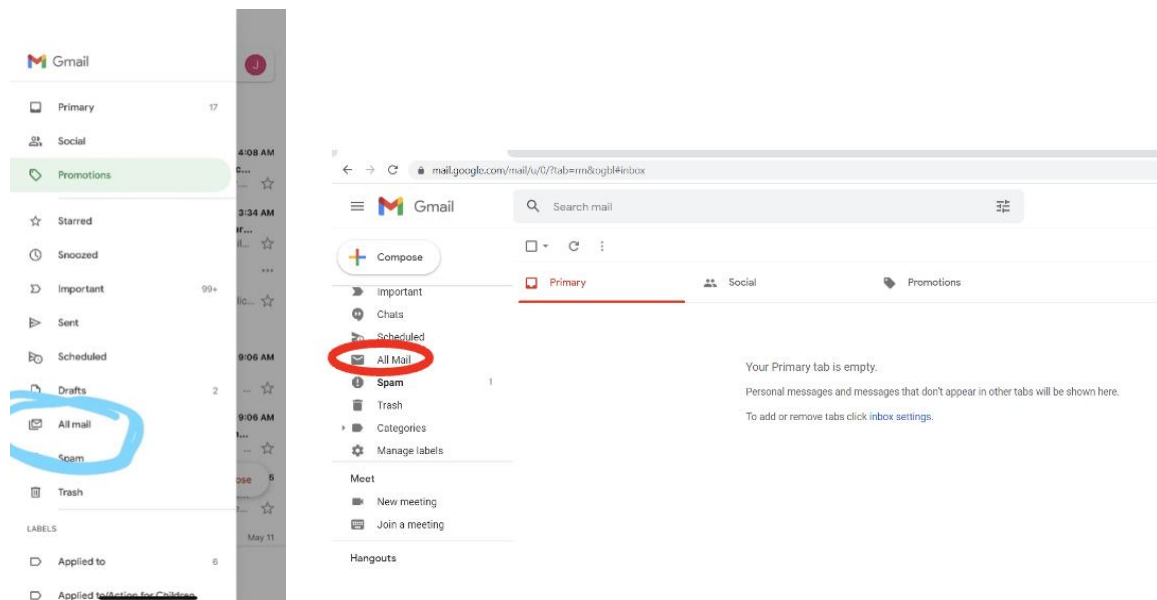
Gmail

J

Primary 17

Social

Promotions

Starred

Snoozed

Important 99+

Sent

Scheduled

Drafts 2

All mail

Spam

Trash

LABELS

Applied to 6

Applied to/Action for Children

4:08 AM

c...

3:34 AM

ir...

il...

...

lic...

9:06 AM

9:06 AM

i...

ose 6

May 11

mail.google.com/mail/u/0/?tab=rm&ogbl#inbox

Gmail

Search mail

Compose

Important

Chats

Scheduled

All Mail

Spam 1

Trash

Categories

Manage labels

Meet

New meeting

Join a meeting

Hangouts

Primary

Social

Promotions

Your Primary tab is empty.

Personal messages and messages that don't appear in other tabs will be shown here.

To add or remove tabs click inbox settings.